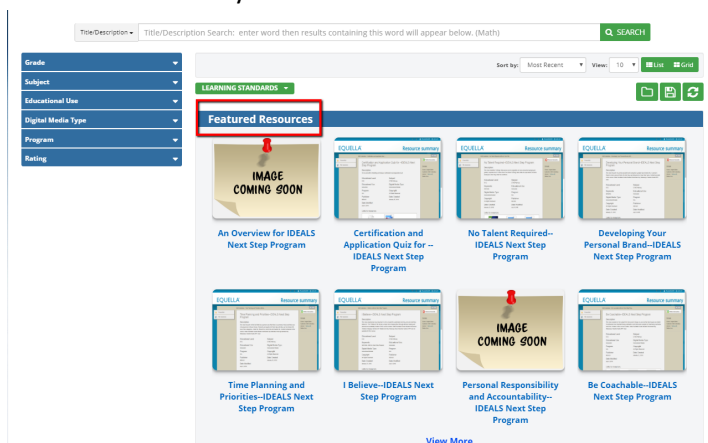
Title/Description ▾ Title/Description Search: enter word then results containing this word will appear below. (Math)

SEARCH

Grade

Subject

Educational Use

Digital Media Type

Program

Rating

Sort by: Most Recent View: 10 List Grid

LEARNING STANDARDS

Featured Resources

IMAGE COMING SOON

An Overview for IDEALS Next Step Program

EQUELLA Resource summary

Certification and Application Quiz for --IDEALS Next Step Program

EQUELLA Resource summary

No Talent Required--IDEALS Next Step Program

EQUELLA Resource summary

Developing Your Personal Brand--IDEALS Next Step Program

EQUELLA Resource summary

Time Planning and Priorities--IDEALS Next Step Program

EQUELLA Resource summary

I Believe--IDEALS Next Step Program

IMAGE COMING SOON

Personal Responsibility and Accountability--IDEALS Next Step Program

EQUELLA Resource summary

Be Coachable--IDEALS Next Step Program

View More